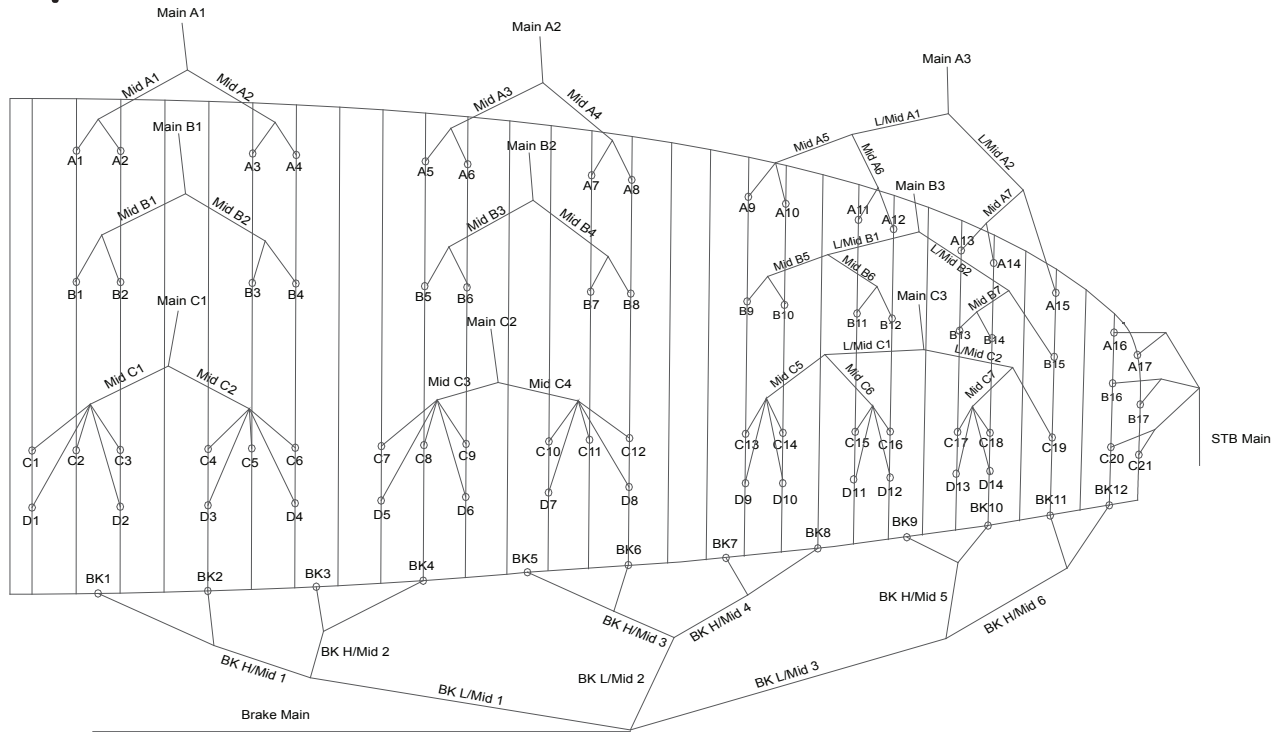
Main A1

Main A2

Main A3

Mid A1
Mid A2
Mid A3
Mid A4
L/Mid A1
L/Mid A2
Mid A5
Mid A6
Mid A7

A1 A2 A3 A4 A5 A6 A7 A8 A9 A10 A11 A12 A13 A14 A15 A16 A17

Main B1
Main B2
Main B3

Mid B1
Mid B2
Mid B3
Mid B4
L/Mid B1
L/Mid B2
Mid B5
Mid B6
Mid B7

B1 B2 B3 B4 B5 B6 B7 B8 B9 B10 B11 B12 B13 B14 B15 B16 B17

Main C1
Main C2
Main C3

Mid C1
Mid C2
Mid C3
Mid C4
L/Mid C1
L/Mid C2
Mid C5
Mid C6
Mid C7

C1 C2 C3 C4 C5 C6 C7 C8 C9 C10 C11 C12 C13 C14 C15 C16 C17 C18 C19 C20 C21

D1 D2 D3 D4 D5 D6 D7 D8 D9 D10 D11 D12 D13 D14

STB Main

BK1 BK2 BK3 BK4 BK5 BK6 BK7 BK8 BK9 BK10 BK11 BK12

BK H/Mid 1
BK H/Mid 2
BK H/Mid 3
BK H/Mid 4
BK H/Mid 5
BK H/Mid 6
BK L/Mid 1
BK L/Mid 2
BK L/Mid 3

Brake Main